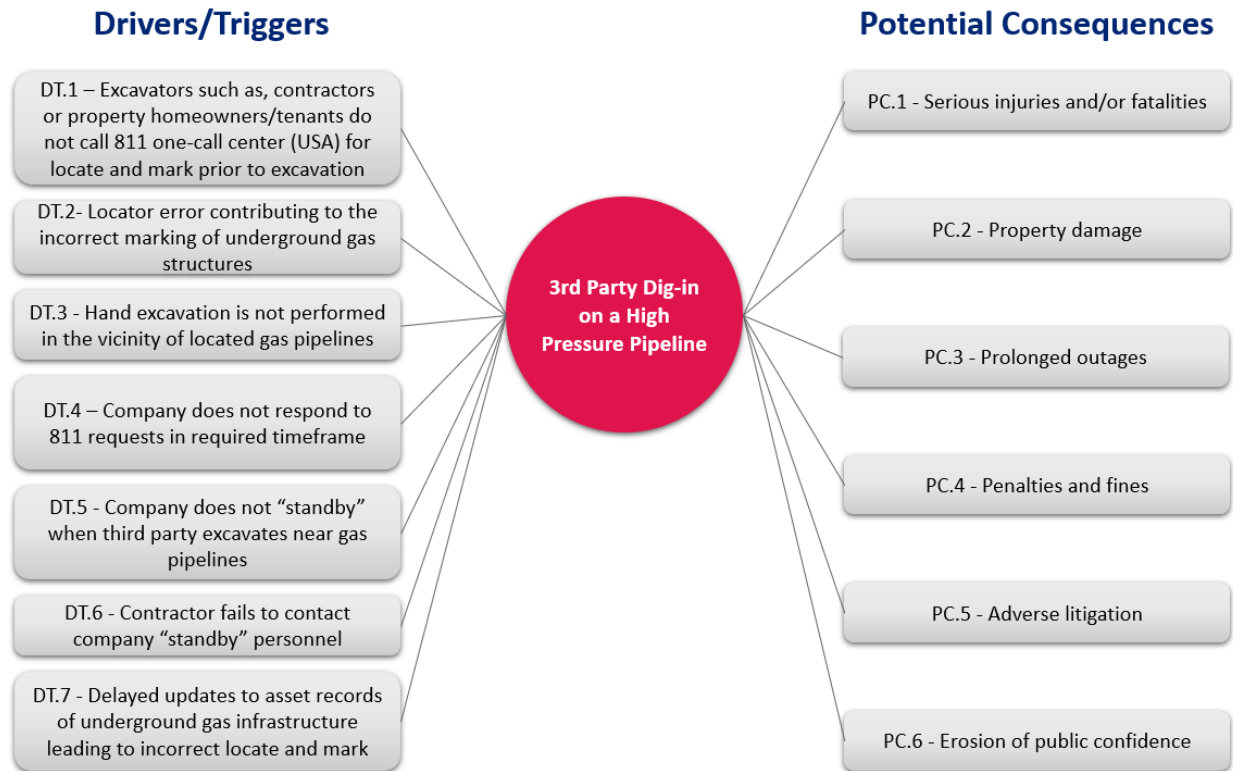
Drivers/Triggers

Potential Consequences

DT.1 – Excavators such as, contractors or property homeowners/tenants do not call 811 one-call center (USA) for locate and mark prior to excavation

DT.2- Locator error contributing to the incorrect marking of underground gas structures

DT.3 - Hand excavation is not performed in the vicinity of located gas pipelines

DT.4 – Company does not respond to 811 requests in required timeframe

DT.5 - Company does not “standby” when third party excavates near gas pipelines

DT.6 - Contractor fails to contact company “standby” personnel

DT.7 - Delayed updates to asset records of underground gas infrastructure leading to incorrect locate and mark

3rd Party Dig-in on a High Pressure Pipeline

PC.1 - Serious injuries and/or fatalities

PC.2 - Property damage

PC.3 - Prolonged outages

PC.4 - Penalties and fines

PC.5 - Adverse litigation

PC.6 - Erosion of public confidence